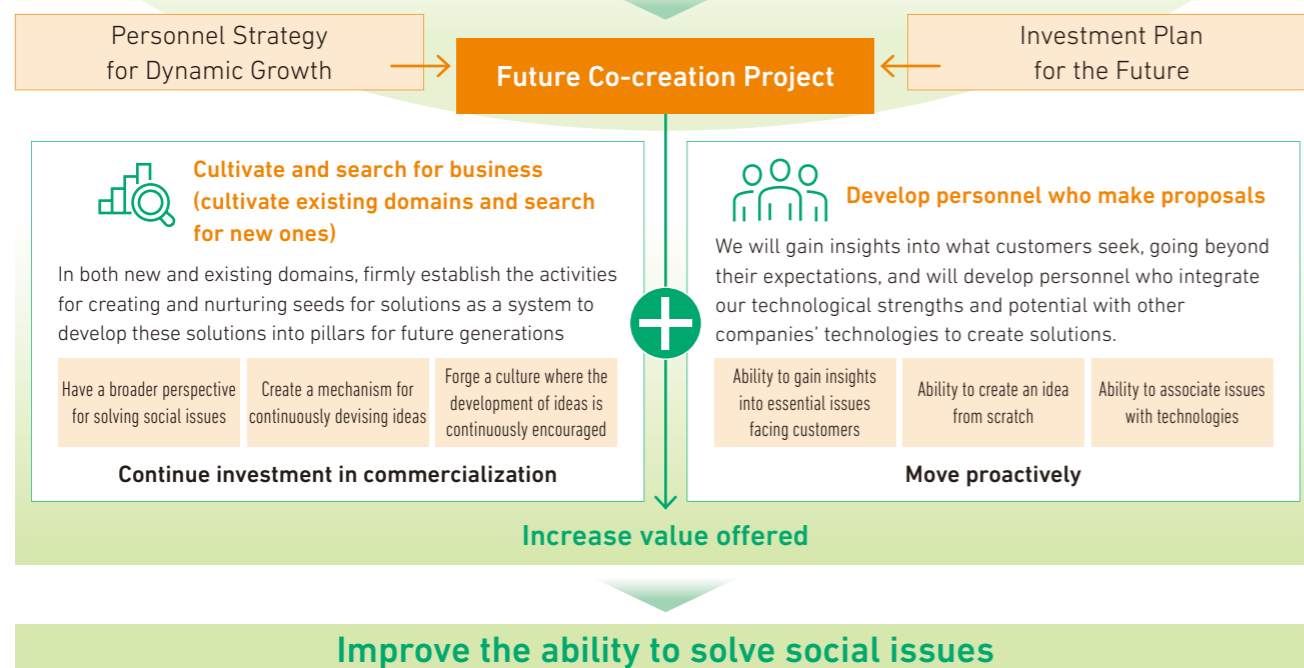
Personnel Strategy for Dynamic Growth

Future Co-creation Project

Investment Plan for the Future

Cultivate and search for business (cultivate existing domains and search for new ones)

In both new and existing domains, firmly establish the activities for creating and nurturing seeds for solutions as a system to develop these solutions into pillars for future generations

| Have a broader perspective for solving social issues | Create a mechanism for continuously devising ideas | Forge a culture where the development of ideas is continuously encouraged |
|---|---|---|

Continue investment in commercialization

Develop personnel who make proposals

We will gain insights into what customers seek, going beyond their expectations, and will develop personnel who integrate our technological strengths and potential with other companies' technologies to create solutions.

| Ability to gain insights into essential issues facing customers | Ability to create an idea from scratch | Ability to associate issues with technologies |
|---|---|---|

Move proactively

Increase value offered

Improve the ability to solve social issues